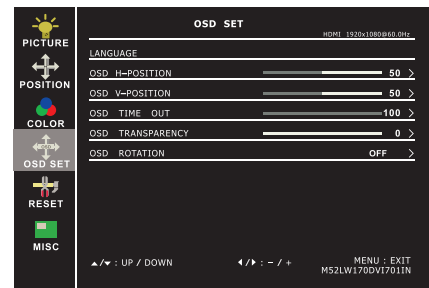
PICTURE
POSITION
COLOR
OSD SET
RESET
MISC

OSD SET
HDMI 1920x1080@60.0Hz

LANGUAGE
OSD H-POSITION 50 >
OSD V-POSITION 50 >
OSD TIME OUT 100 >
OSD TRANSPARENCY 0 >
OSD ROTATION OFF >

▲/▼ : UP / DOWN
◄/► : - / +
MENU : EXIT
M52LW170DVI701IN